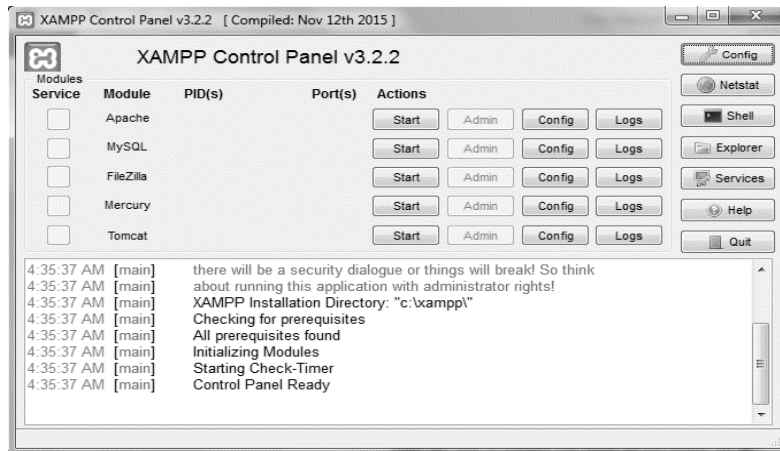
XAMPP Control Panel v3.2.2 [ Compiled: Nov 12th 2015 ]

XAMPP Control Panel v3.2.2

Config

Modules

Netstat

| Service | Module | PID(s) | Port(s) | Actions | | | |
|---|---|---|---|---|---|---|---|
| | Apache | | | Start | Admin | Config | Logs |
| | MySQL | | | Start | Admin | Config | Logs |
| | FileZilla | | | Start | Admin | Config | Logs |
| | Mercury | | | Start | Admin | Config | Logs |
| | Tomcat | | | Start | Admin | Config | Logs |

Shell

Explorer

Services

Help

Quit

4:35:37 AM [main] there will be a security dialogue or things will break! So think
4:35:37 AM [main] about running this application with administrator rights!
4:35:37 AM [main] XAMPP Installation Directory: "c:\xampp\"
4:35:37 AM [main] Checking for prerequisites
4:35:37 AM [main] All prerequisites found
4:35:37 AM [main] Initializing Modules
4:35:37 AM [main] Starting Check-Timer
4:35:37 AM [main] Control Panel Ready